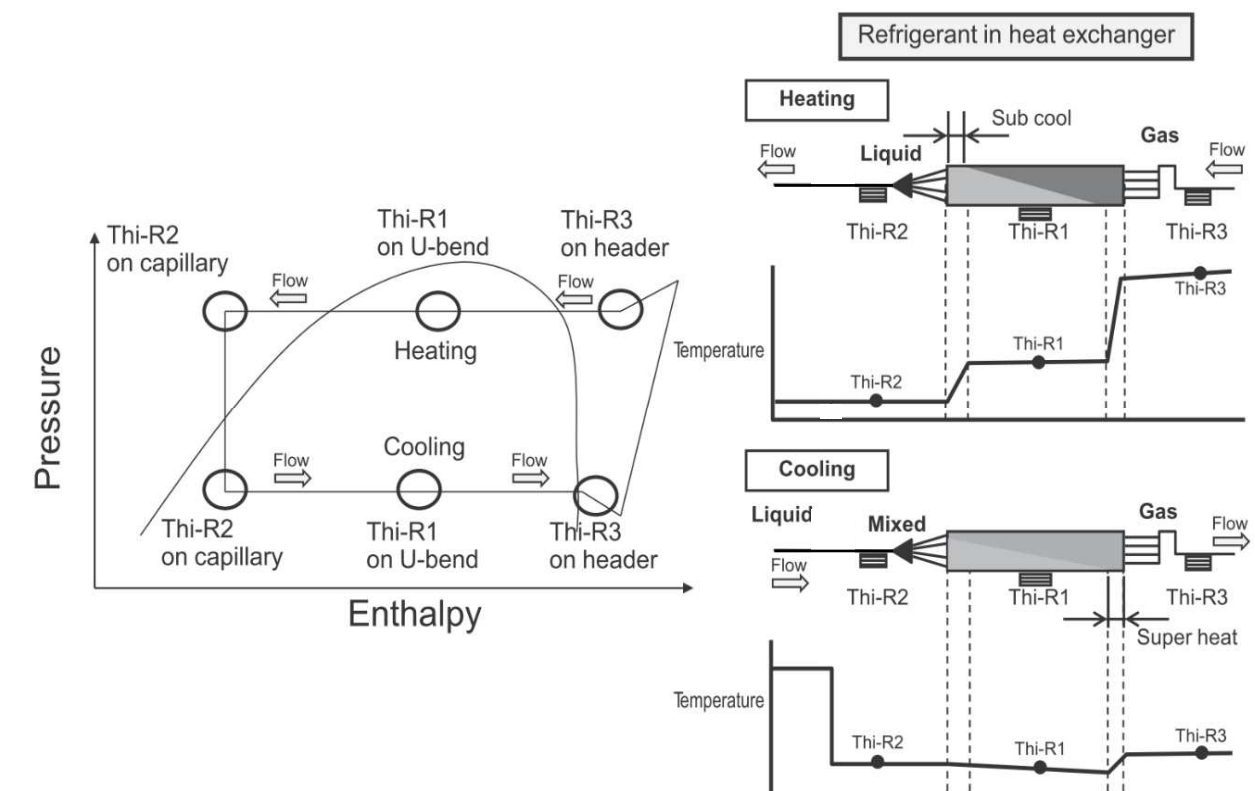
Refrigerant in heat exchanger

Thi-R2
on capillary

Thi-R1
on U-bend

Thi-R3
on header

Flow

Flow

Heating

Pressure

Cooling

Flow

Flow

Thi-R2
on capillary

Thi-R1
on U-bend

Thi-R3
on header

Enthalpy

Heating

Sub cool

Flow

Liquid

Gas

Flow

Thi-R2

Thi-R1

Thi-R3

Thi-R3

Temperature

Thi-R1

Thi-R2

Cooling

Liquid

Mixed

Gas

Flow

Flow

Thi-R2

Thi-R1

Thi-R3

Super heat

Temperature

Thi-R2

Thi-R1

Thi-R3